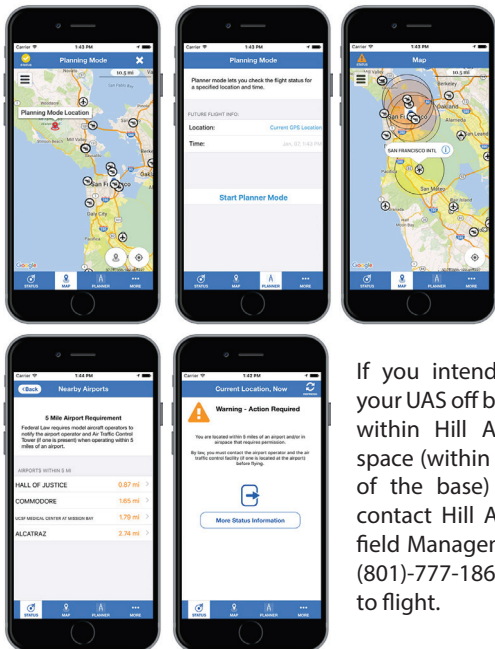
Carrier 1:43 PM

Planning Mode

10.5 mi

Planning Mode Location

San Fr

Oakl

Daly City

Google

STATUS MAP PLANNER MORE

Carrier 1:43 PM

Planning Mode

Planner mode lets you check the flight status for a specified location and time.

FUTURE FLIGHT INFO:

Location: Current GPS Location

Time: Jan. 07, 1:43 PM

Start Planner Mode

STATUS MAP PLANNER MORE

Carrier 1:43 PM

Map

10.5 mi

Oakland

Alameda

San Fr

SAN FRANCISCO INTL

San Mateo

Google

STATUS MAP PLANNER MORE

Carrier 1:44 PM

Back Nearby Airports

5 Mile Airport Requirement

Federal Law requires model aircraft operators to notify the airport operator and Air Traffic Control Tower (if one is present) when operating within 5 miles of an airport.

AIRPORTS WITHIN 5 MI

HALL OF JUSTICE 0.87 mi

COMMODORE 1.65 mi

UCSF MEDICAL CENTER AT MISSION BAY 1.79 mi

ALCATRAZ 2.74 mi

STATUS MAP PLANNER MORE

Carrier 1:43 PM

Current Location, Now

Warning - Action Required

You are located within 5 miles of an airport and/or in airspace that requires permission.

By law, you must contact the airport operator and the air traffic control facility (if one is located at the airport) before flying.

More Status Information

STATUS MAP PLANNER MORE

If you intend your UAS off b within Hill A space (within of the base) contact Hill A field Manager (801)-777-186 to flight.